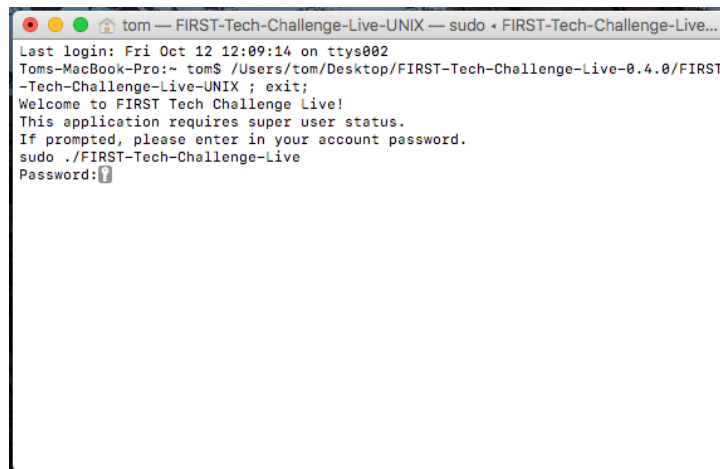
tom — FIRST-Tech-Challenge-Live-UNIX — sudo ◂ FIRST-Tech-Challenge-Live...

Last login: Fri Oct 12 12:09:14 on ttys002
Toms-MacBook-Pro:~ tom$ /Users/tom/Desktop/FIRST-Tech-Challenge-Live-0.4.0/FIRST-Tech-Challenge-Live-UNIX ; exit;
Welcome to FIRST Tech Challenge Live!
This application requires super user status.
If prompted, please enter in your account password.
sudo ./FIRST-Tech-Challenge-Live
Password: